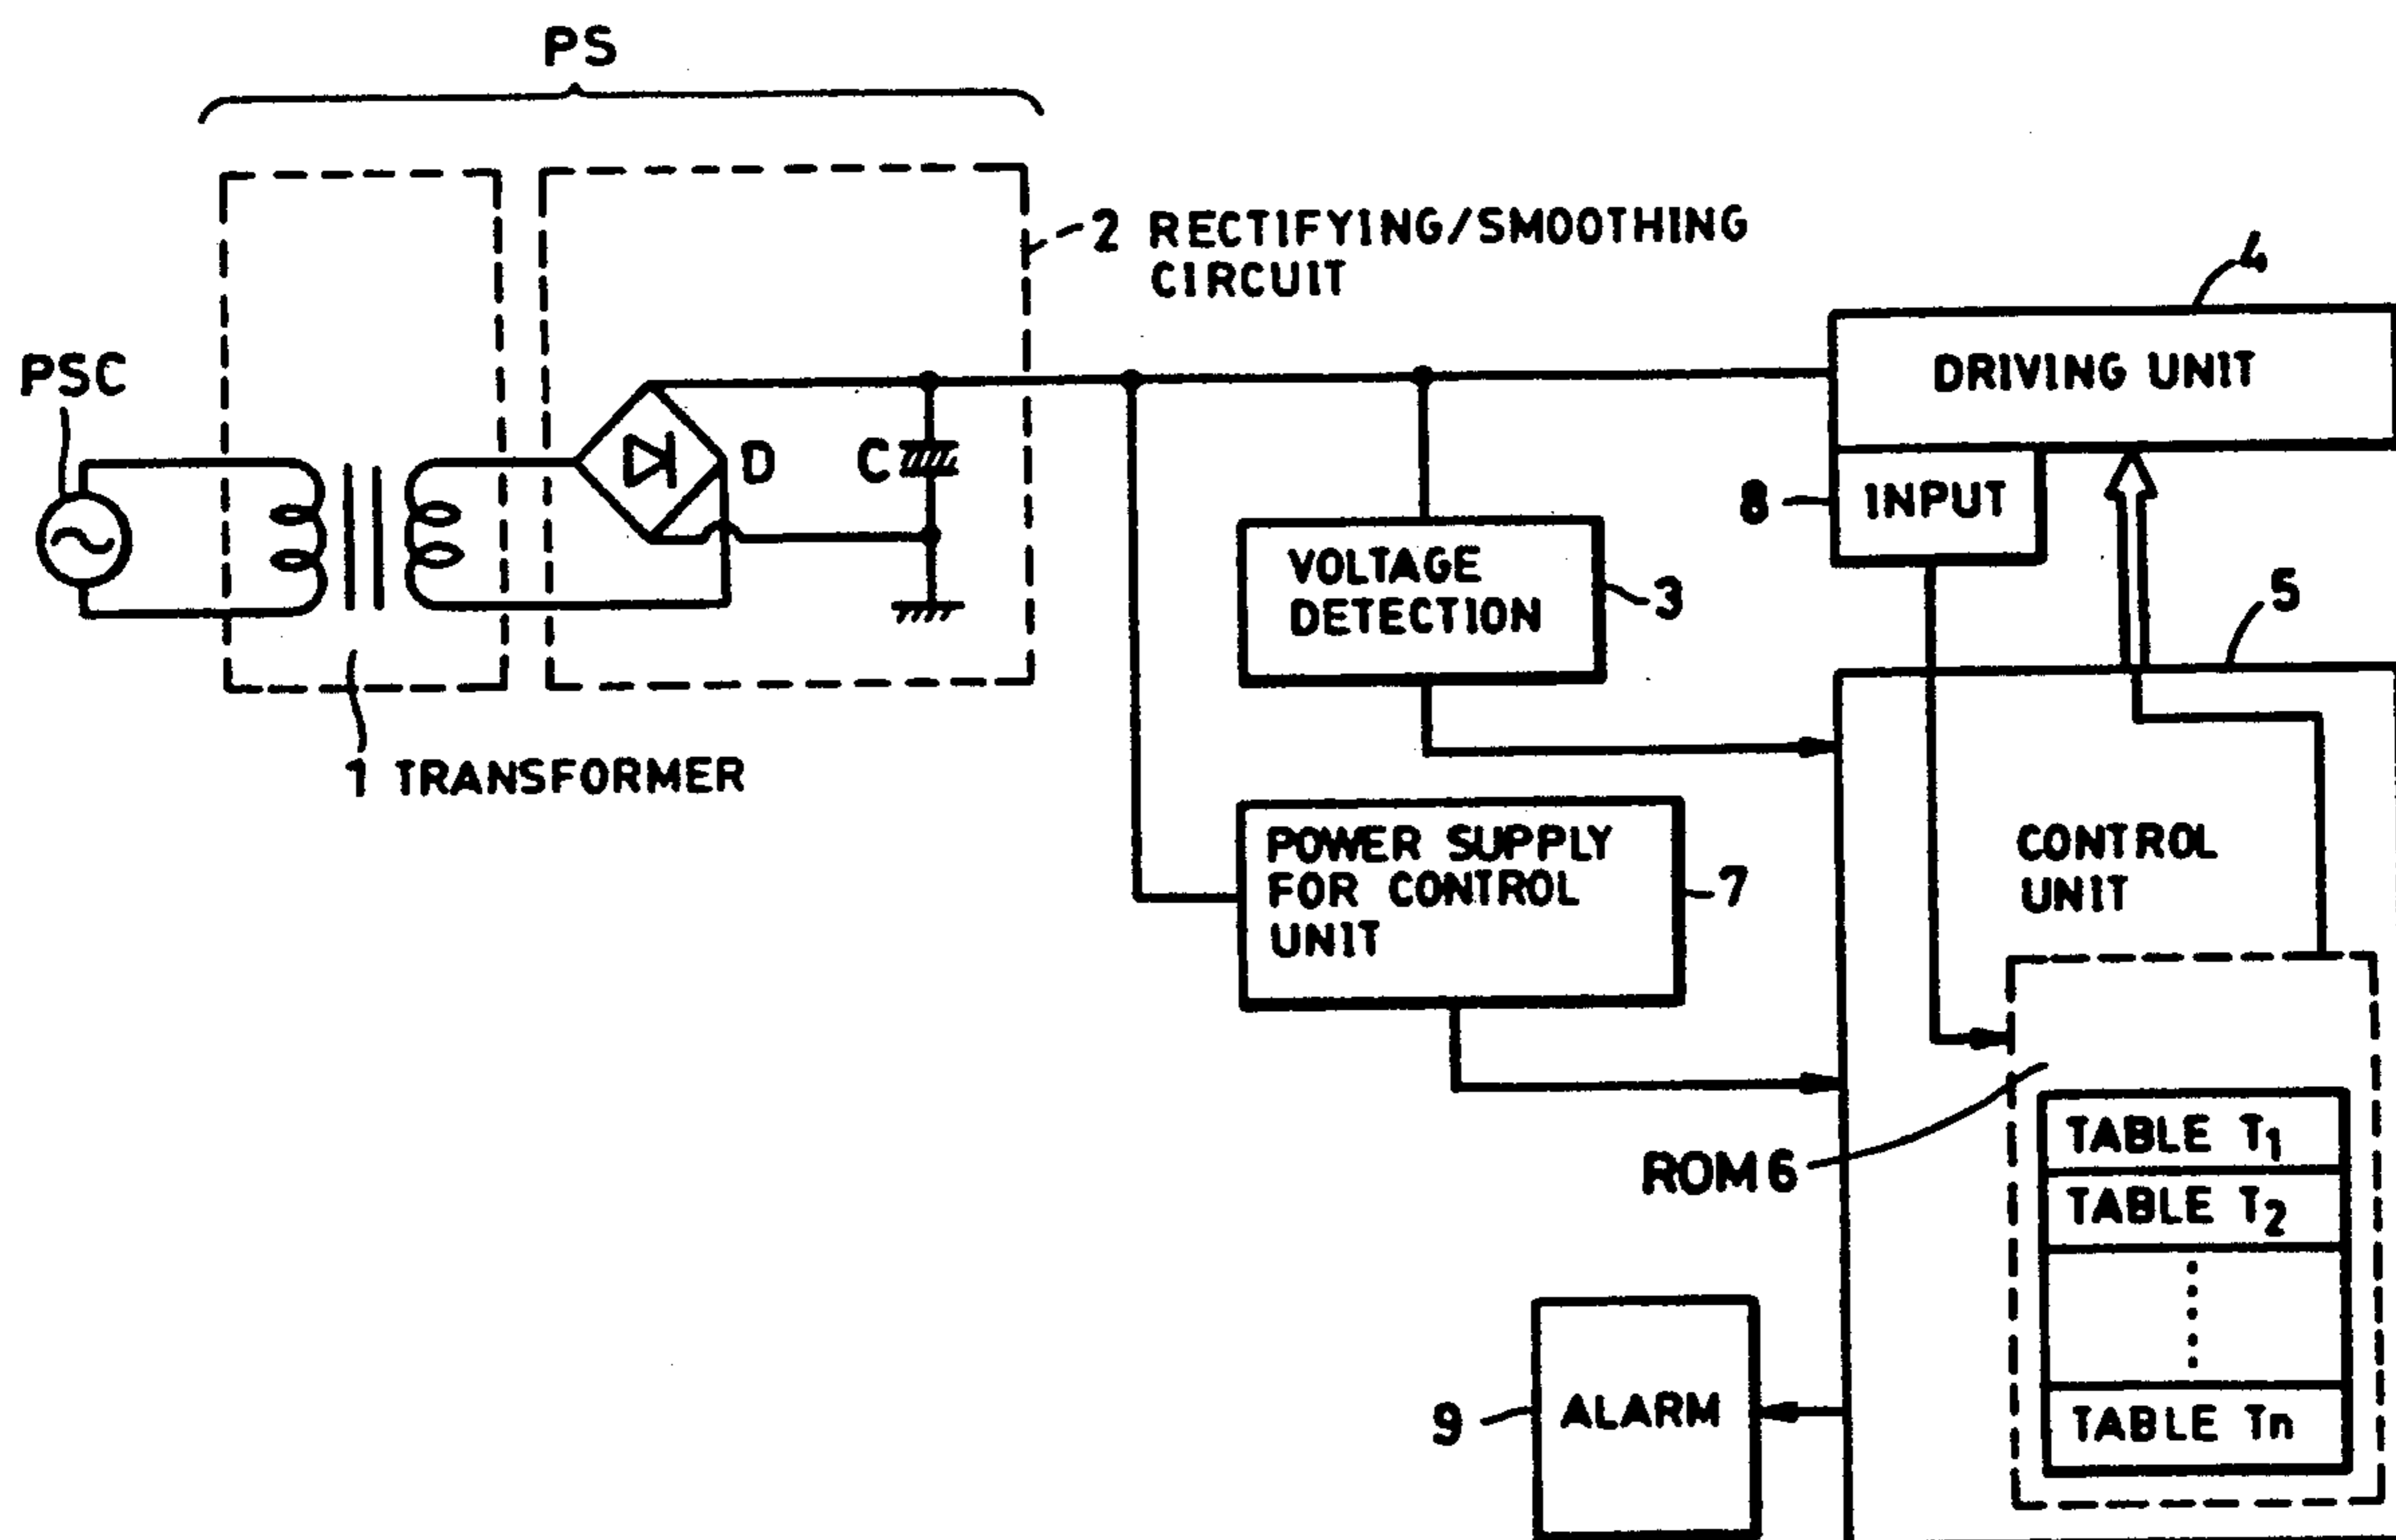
PS

2 RECTIFYING/SMOOTHING CIRCUIT

4

PSC

DRIVING UNIT

D

C

8

INPUT

VOLTAGE DETECTION

3

5

1 TRANSFORMER

CONTROL UNIT

POWER SUPPLY FOR CONTROL UNIT

7

ROM 6

TABLE $T_1$

TABLE $T_2$

TABLE Tn

9

ALARM